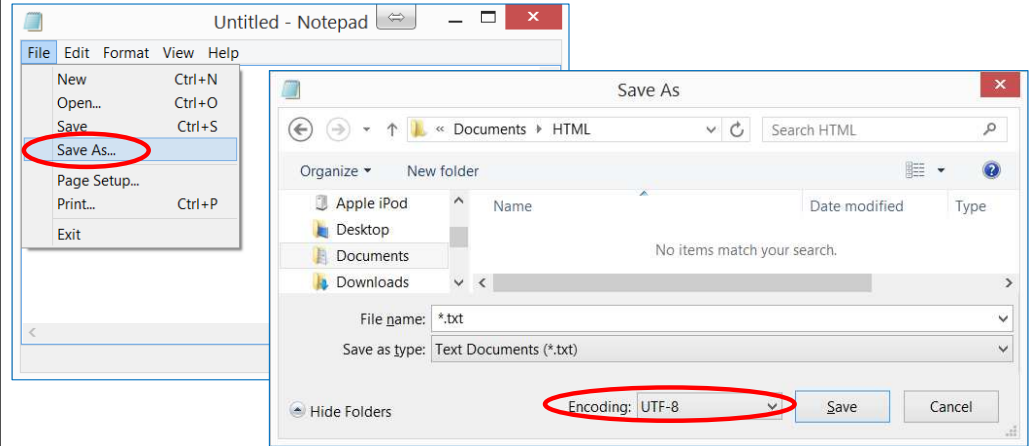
Untitled - Notepad

File Edit Format View Help

New Ctrl+N
Open... Ctrl+O
Save Ctrl+S
Save As...
Page Setup...
Print... Ctrl+P
Exit

Save As

« Documents ▸ HTML

Search HTML

Organize ▾ New folder

Apple iPod
Desktop
Documents
Downloads

Name Date modified Type

No items match your search.

File name: *.txt
Save as type: Text Documents (*.txt)

Hide Folders

Encoding: UTF-8

Save Cancel